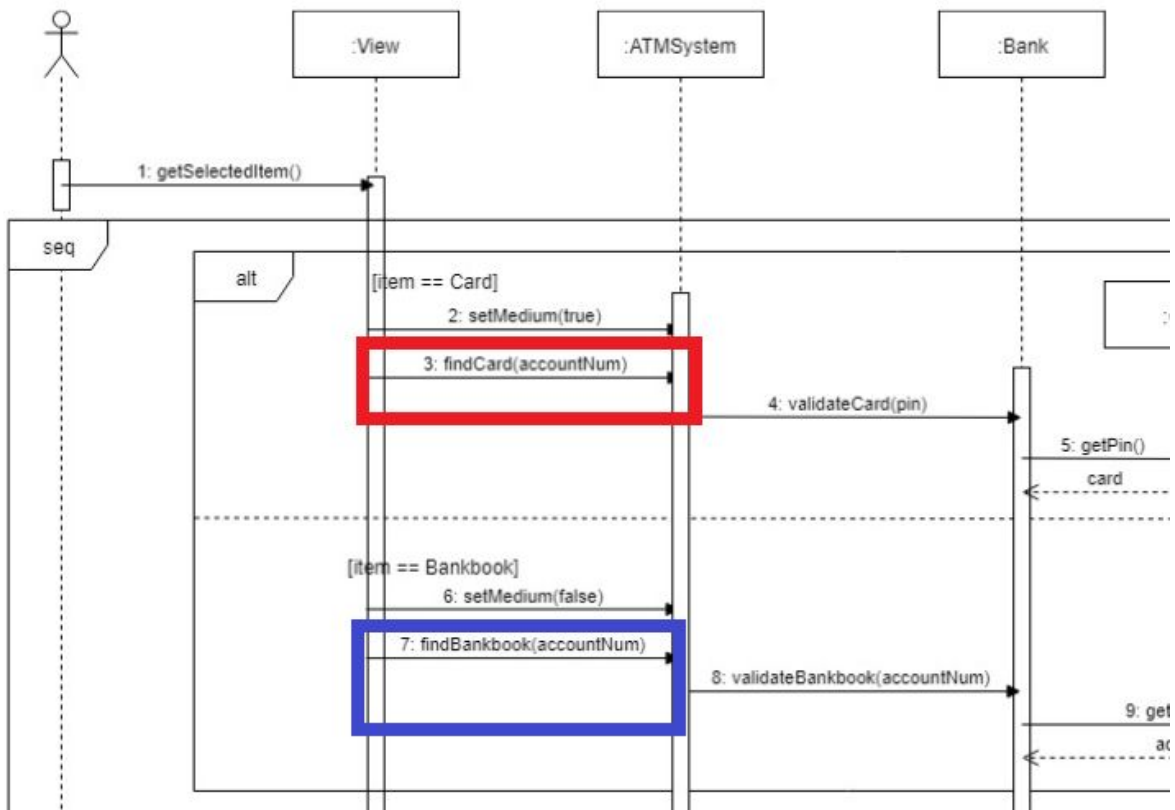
:View

:ATMSystem

:Bank

1: getSelectedItem()

seq

alt

[item == Card]

2: setMedium(true)

3: findCard(accountNum)

4: validateCard(pin)

5: getPin()

card

[item == Bankbook]

6: setMedium(false)

7: findBankbook(accountNum)

8: validateBankbook(accountNum)

9: get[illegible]

ac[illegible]